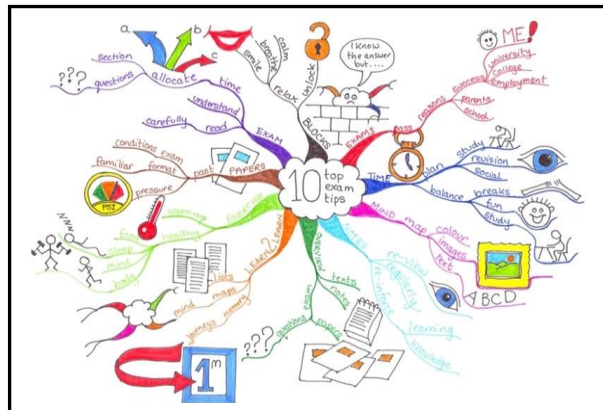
10 top exam tips

a
b
c
section
questions
allocate
time
smile
breath
calm
relax
unlock
I know the answer but...
BLOCKS
understand
carefully
read
EXAM
conditions exam
familiar
format
past
PAPERS
pressure
PSI
EXAMS
PASS
reasons
success
ME!
university
college
employment
parents
school
TIME
plan
study
revision
social
balance
breaks
fun
study
MIND
map
colour
images
text
ABCD
NOTES
re-view
regularly
re-inform
learning
knowledge
REVISION
texts
notes
papers
questions
???
1st
journeys
memory
mind
maps
lists
LEARN
exercise
warm up
healthy
food
sleep
mind
body
ZZZ